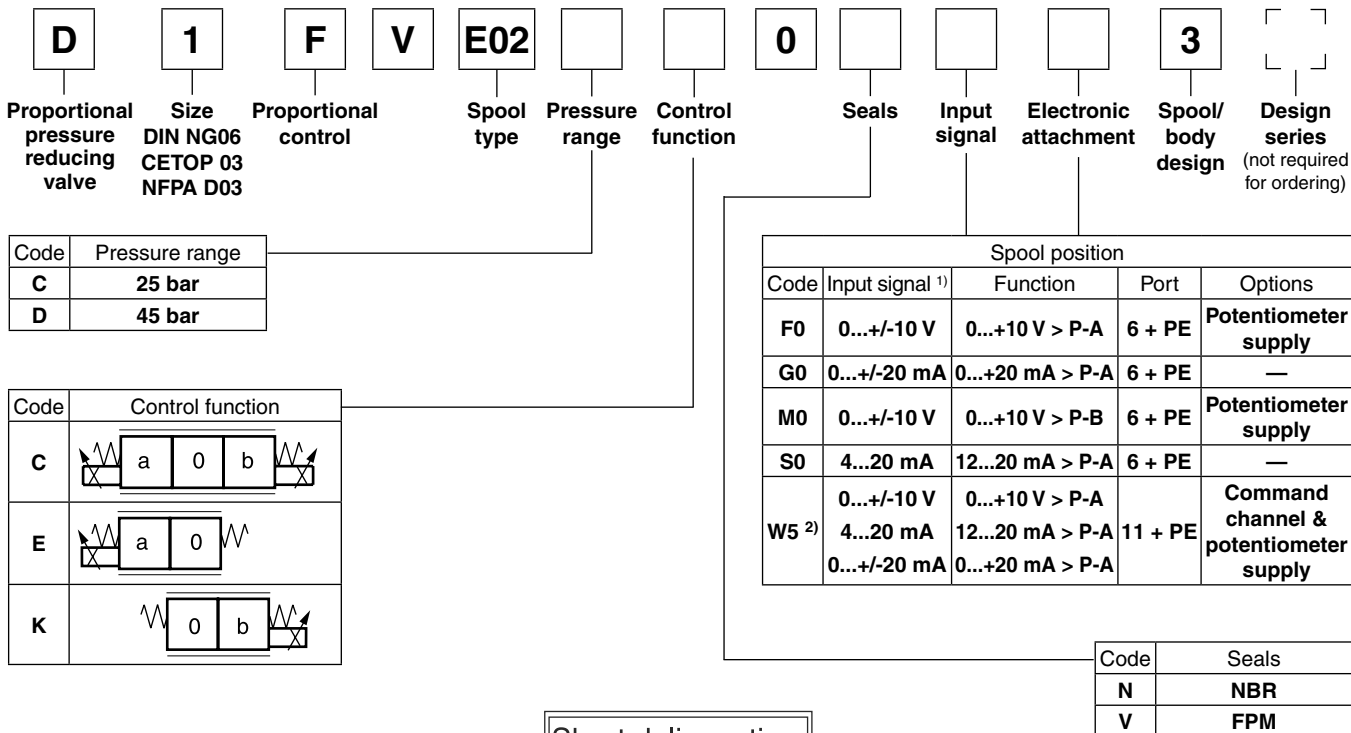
D 1 F V E02 0 3

Proportional pressure reducing valve

Size DIN NG06 CETOP 03 NFPA D03

Proportional control

Spool type

Pressure range

Control function

Seals

Input signal

Electronic attachment

Spool/ body design

Design series (not required for ordering)

| Code | Pressure range |
|---|---|
| C | 25 bar |
| D | 45 bar |

| Code | Control function |
|---|---|
| C | a 0 b |
| E | a 0 |
| K | 0 b |

Spool position

| Code | Input signal 1) | Function | Port | Options |
|---|---|---|---|---|
| F0 | 0...+/-10 V | 0...+10 V > P-A | 6 + PE | Potentiometer supply |
| G0 | 0...+/-20 mA | 0...+20 mA > P-A | 6 + PE | — |
| M0 | 0...+/-10 V | 0...+10 V > P-B | 6 + PE | Potentiometer supply |
| S0 | 4...20 mA | 12...20 mA > P-A | 6 + PE | — |
| W5 2) | 0...+/-10 V 4...20 mA 0...+/-20 mA | 0...+10 V > P-A 12...20 mA > P-A 0...+20 mA > P-A | 11 + PE | Command channel & potentiometer supply |

| Code | Seals |
|---|---|
| N | NBR |
| V | FPM |

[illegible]